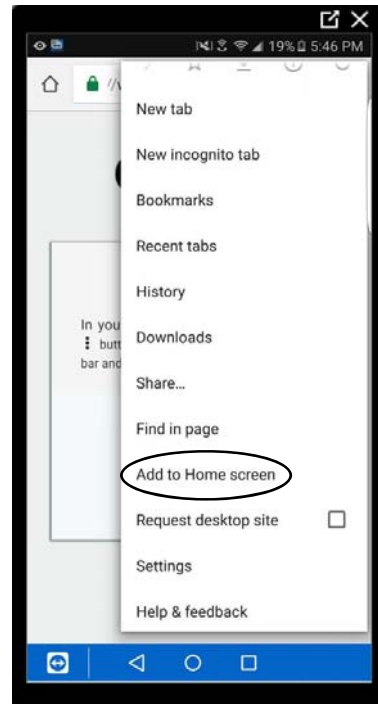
19% 5:46 PM

//

New tab

New incognito tab

Bookmarks

Recent tabs

History

Downloads

Share...

Find in page

Add to Home screen

Request desktop site

Settings

Help & feedback

In you
butt
bar and